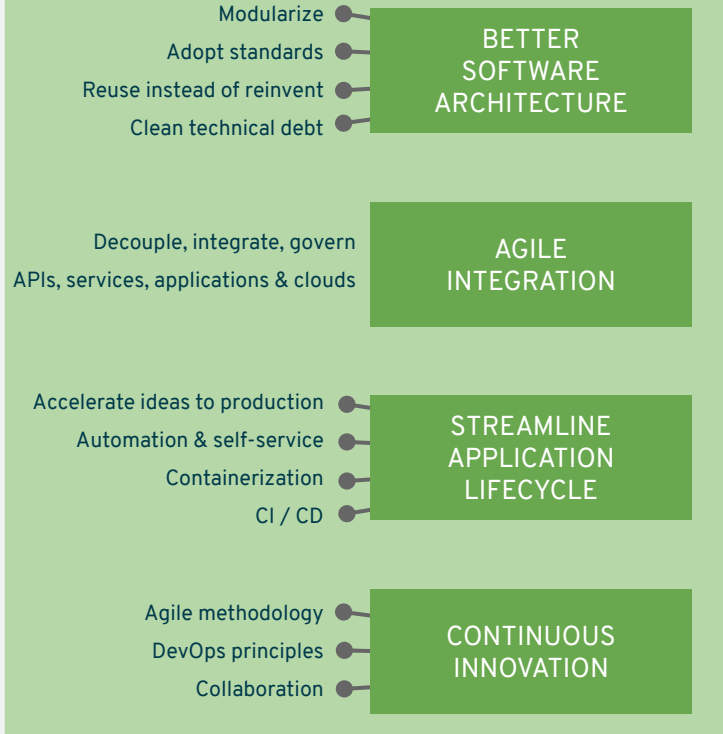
Modularize
Adopt standards
Reuse instead of reinvent
Clean technical debt

BETTER SOFTWARE ARCHITECTURE

Decouple, integrate, govern
APIs, services, applications & clouds

AGILE INTEGRATION

Accelerate ideas to production
Automation & self-service
Containerization
CI / CD

STREAMLINE APPLICATION LIFECYCLE

Agile methodology
DevOps principles
Collaboration

CONTINUOUS INNOVATION